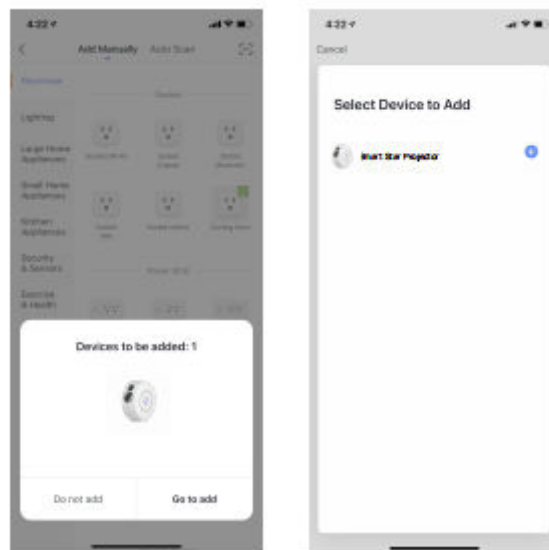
4:22

Add Manually Auto Scan

Electrician

Lighting

Large Home Appliances

Small Home Appliances

Kitchen Appliances

Security & Sensors

Exercise & Health

Devices to be added: 1

Do not add

Go to add

4:22

Cancel

Select Device to Add

Smart Star Projector